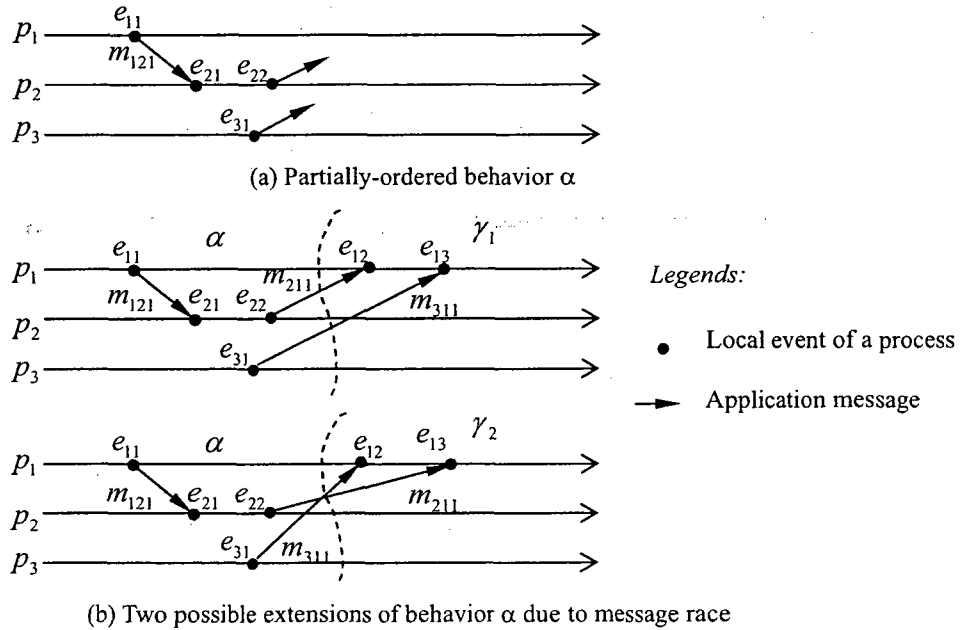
$p_1$ $e_{11}$ $m_{121}$ $p_2$ $e_{21}$ $e_{22}$ $p_3$ $e_{31}$

(a) Partially-ordered behavior $\alpha$

$e_{11}$ $\alpha$ $e_{12}$ $e_{13}$ $\gamma_1$
$p_1$ $m_{211}$
$m_{121}$ $e_{21}$ $e_{22}$ $m_{311}$
$p_2$
$e_{31}$
$p_3$

$e_{11}$ $\alpha$ $e_{12}$ $e_{13}$ $\gamma_2$
$p_1$
$m_{121}$ $e_{21}$ $e_{22}$ $m_{211}$
$p_2$
$e_{31}$ $m_{311}$
$p_3$

Legends:

Local event of a process

Application message

(b) Two possible extensions of behavior $\alpha$ due to message race